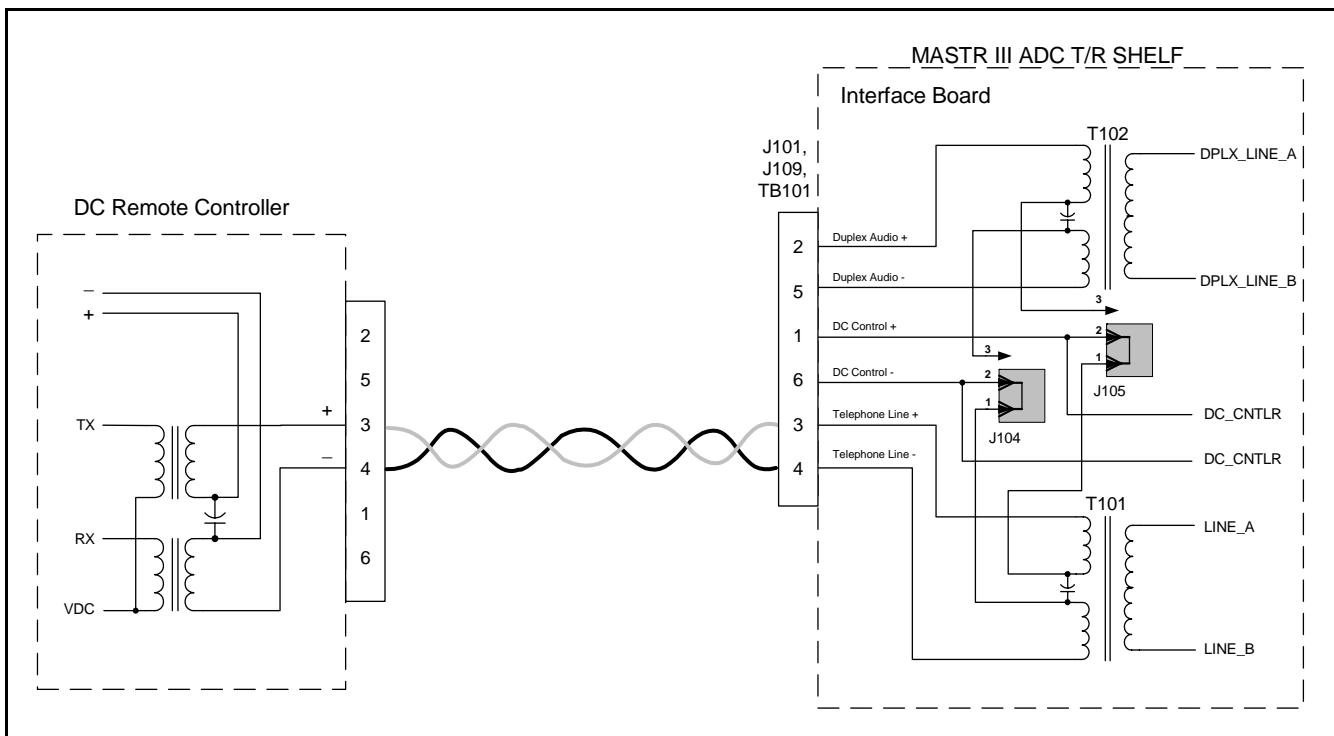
MASTR III ADC T/R SHELF

Interface Board

T102

J101,
J109,
TB101

DPLX_LINE_A

DC Remote Controller

2 Duplex Audio +

5 Duplex Audio -

DPLX_LINE_B

3

–
+

1 DC Control +

2

1

3

2
5

6 DC Control -

2

1

J105

TX

+ 3

3 Telephone Line +

J104

DC_CNTLR

– 4

4 Telephone Line -

DC_CNTLR

T101

1

RX

LINE_A

6

VDC

LINE_B